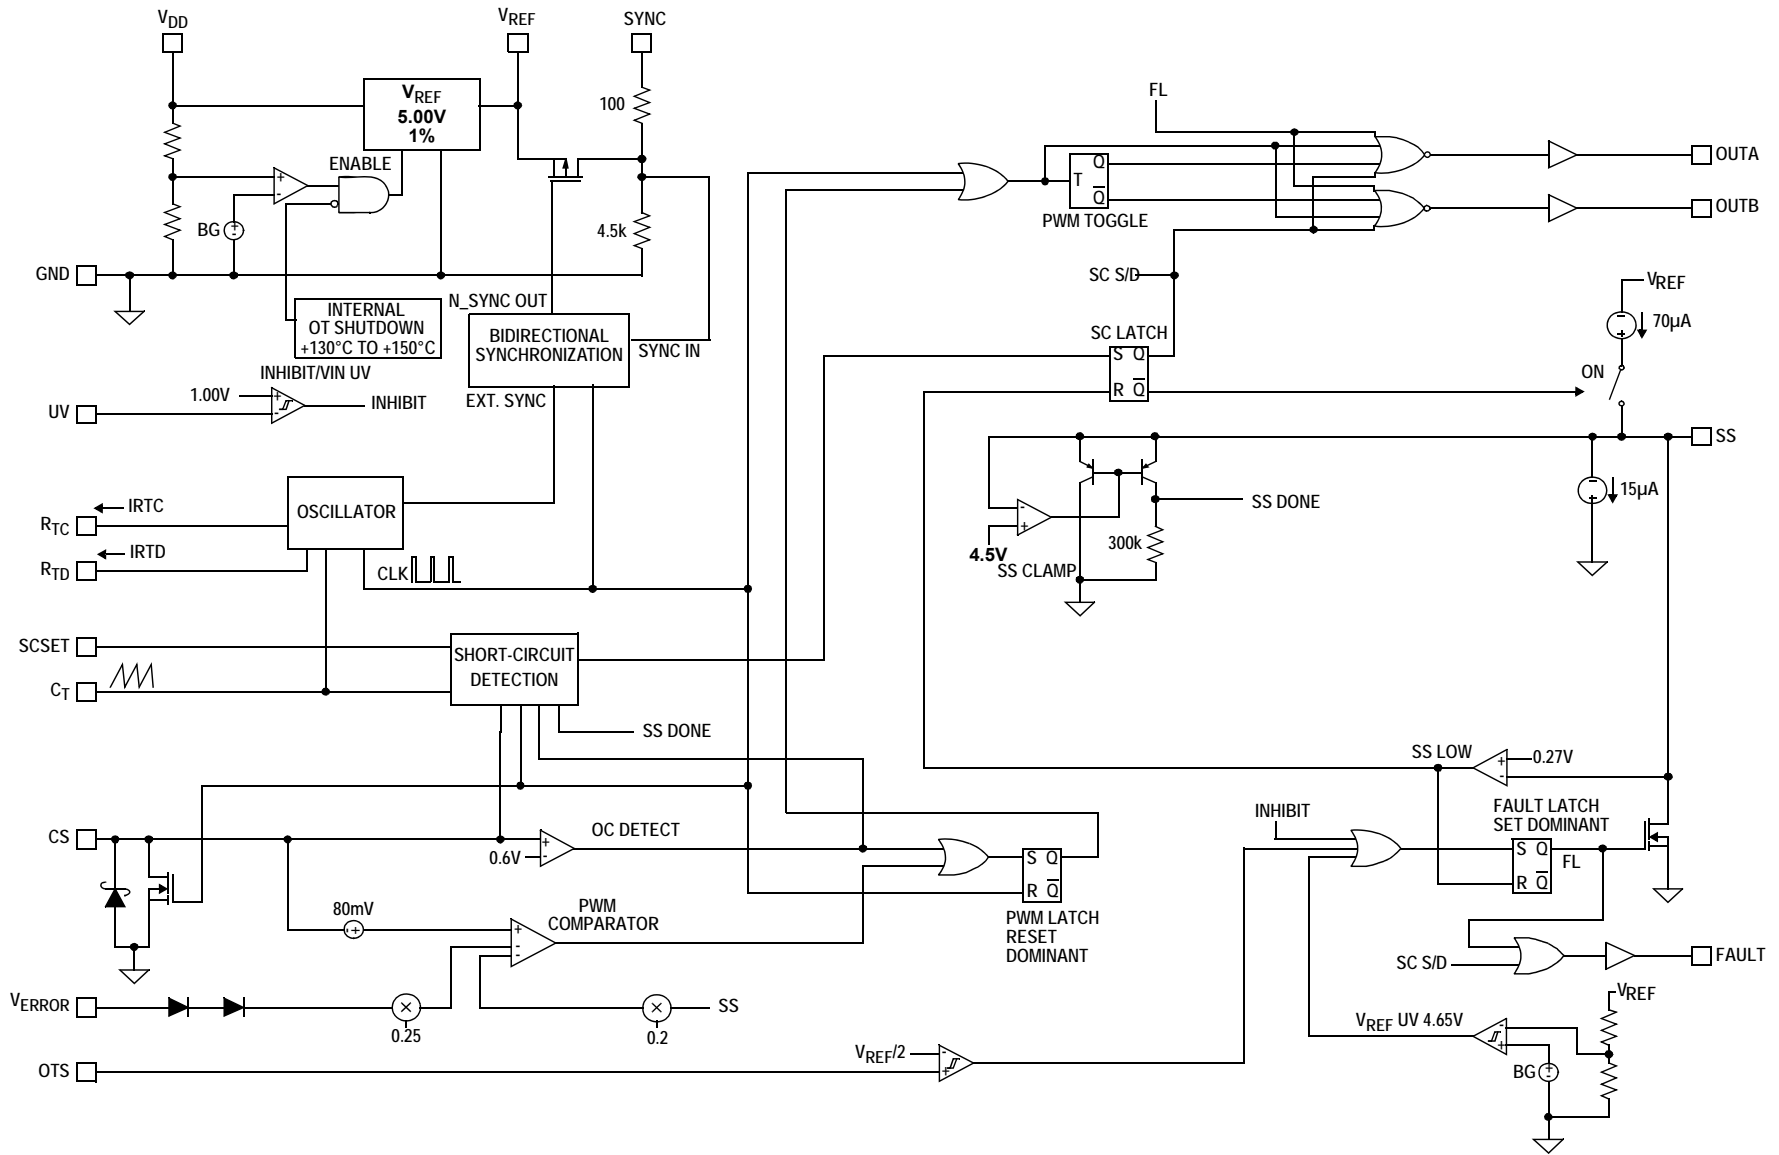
$V_{DD}$

$V_{REF}$

SYNC

$V_{REF}$
5.00V
1%

100

ENABLE

4.5k

BG

GND

INTERNAL
OT SHUTDOWN
+130°C TO +150°C

N_SYNC OUT

BIDIRECTIONAL
SYNCHRONIZATION

SYNC IN

INHIBIT/VIN UV

1.00V

UV

INHIBIT

EXT. SYNC

OSCILLATOR

IRTC

$R_{TC}$

IRTD

$R_{TD}$

CLK

SCSET

SHORT-CIRCUIT
DETECTION

$C_T$

SS DONE

CS

OC DETECT

0.6V

80mV

PWM
COMPARATOR

$V_{ERROR}$

0.25

0.2

SS

OTS

$V_{REF}/2$

PWM LATCH
RESET
DOMINANT

FL

T Q
$\overline{Q}$

PWM TOGGLE

OUTA

OUTB

SC S/D

SC LATCH

S Q

R $\overline{Q}$

$V_{REF}$

70μA

ON

SS

SS DONE

15μA

4.5V

SS CLAMP

300k

SS LOW

0.27V

INHIBIT

FAULT LATCH
SET DOMINANT

S Q

R $\overline{Q}$

FL

SC S/D

FAULT

$V_{REF}$

$V_{REF}$ UV 4.65V

BG